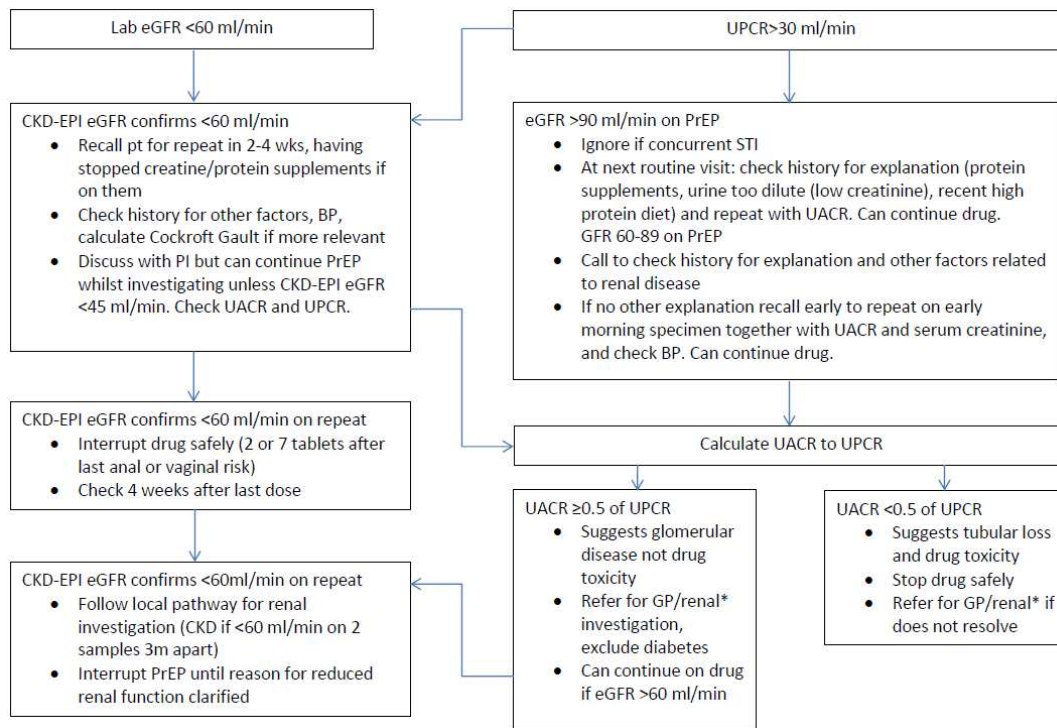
Lab eGFR <60 ml/min

UPCR>30 ml/min

CKD-EPI eGFR confirms <60 ml/min
- Recall pt for repeat in 2-4 wks, having stopped creatine/protein supplements if on them
- Check history for other factors, BP, calculate Cockroft Gault if more relevant
- Discuss with PI but can continue PrEP whilst investigating unless CKD-EPI eGFR <45 ml/min. Check UACR and UPCR.

eGFR >90 ml/min on PrEP
- Ignore if concurrent STI
- At next routine visit: check history for explanation (protein supplements, urine too dilute (low creatinine), recent high protein diet) and repeat with UACR. Can continue drug.

GFR 60-89 on PrEP
- Call to check history for explanation and other factors related to renal disease
- If no other explanation recall early to repeat on early morning specimen together with UACR and serum creatinine, and check BP. Can continue drug.

CKD-EPI eGFR confirms <60 ml/min on repeat
- Interrupt drug safely (2 or 7 tablets after last anal or vaginal risk)
- Check 4 weeks after last dose

Calculate UACR to UPCR

UACR ≥0.5 of UPCR
- Suggests glomerular disease not drug toxicity
- Refer for GP/renal* investigation, exclude diabetes
- Can continue on drug if eGFR >60 ml/min

UACR <0.5 of UPCR
- Suggests tubular loss and drug toxicity
- Stop drug safely
- Refer for GP/renal* if does not resolve

CKD-EPI eGFR confirms <60ml/min on repeat
- Follow local pathway for renal investigation (CKD if <60 ml/min on 2 samples 3m apart)
- Interrupt PrEP until reason for reduced renal function clarified